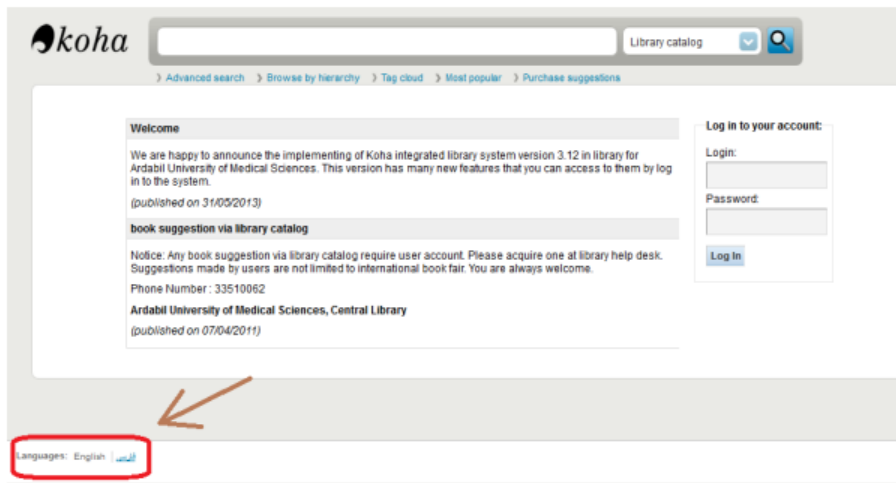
koha

Library catalog

Advanced search | Browse by hierarchy | Tag cloud | Most popular | Purchase suggestions

Welcome

We are happy to announce the implementing of Koha integrated library system version 3.12 in library for Ardabil University of Medical Sciences. This version has many new features that you can access to them by log in to the system.

(published on 31/05/2013)

book suggestion via library catalog

Notice: Any book suggestion via library catalog require user account. Please acquire one at library help desk. Suggestions made by users are not limited to international book fair. You are always welcome.

Phone Number : 33510062

Ardabil University of Medical Sciences, Central Library

(published on 07/04/2011)

Log in to your account:

Login:

Password:

Log In

Languages: English | فارسی